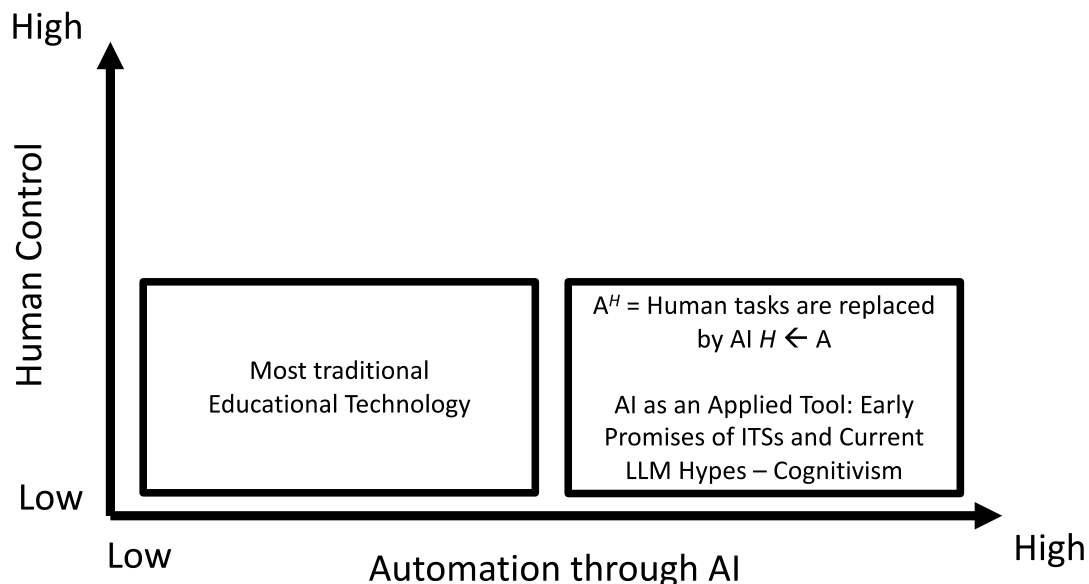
High

Human Control

Low

Most traditional Educational Technology

$A^H$ = Human tasks are replaced by AI $H \leftarrow A$

AI as an Applied Tool: Early Promises of ITSs and Current LLM Hypes – Cognitivism

Low

Automation through AI

High